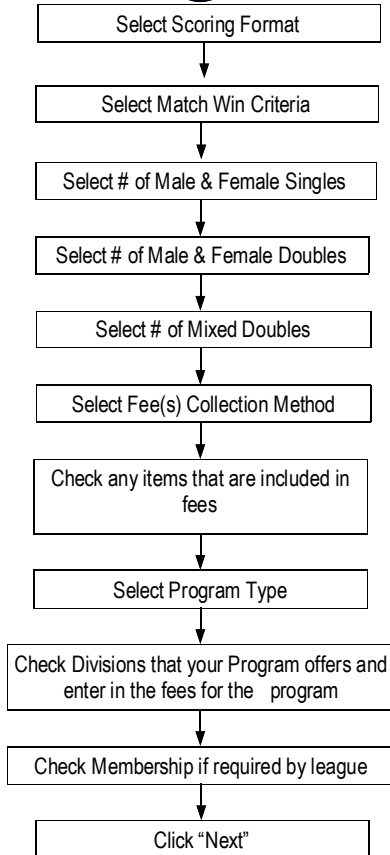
Select Scoring Format

Select Match Win Criteria

Select # of Male & Female Singles

Select # of Male & Female Doubles

Select # of Mixed Doubles

Select Fee(s) Collection Method

Check any items that are included in fees

Select Program Type

Check Divisions that your Program offers and enter in the fees for the program

Check Membership if required by league

Click "Next"